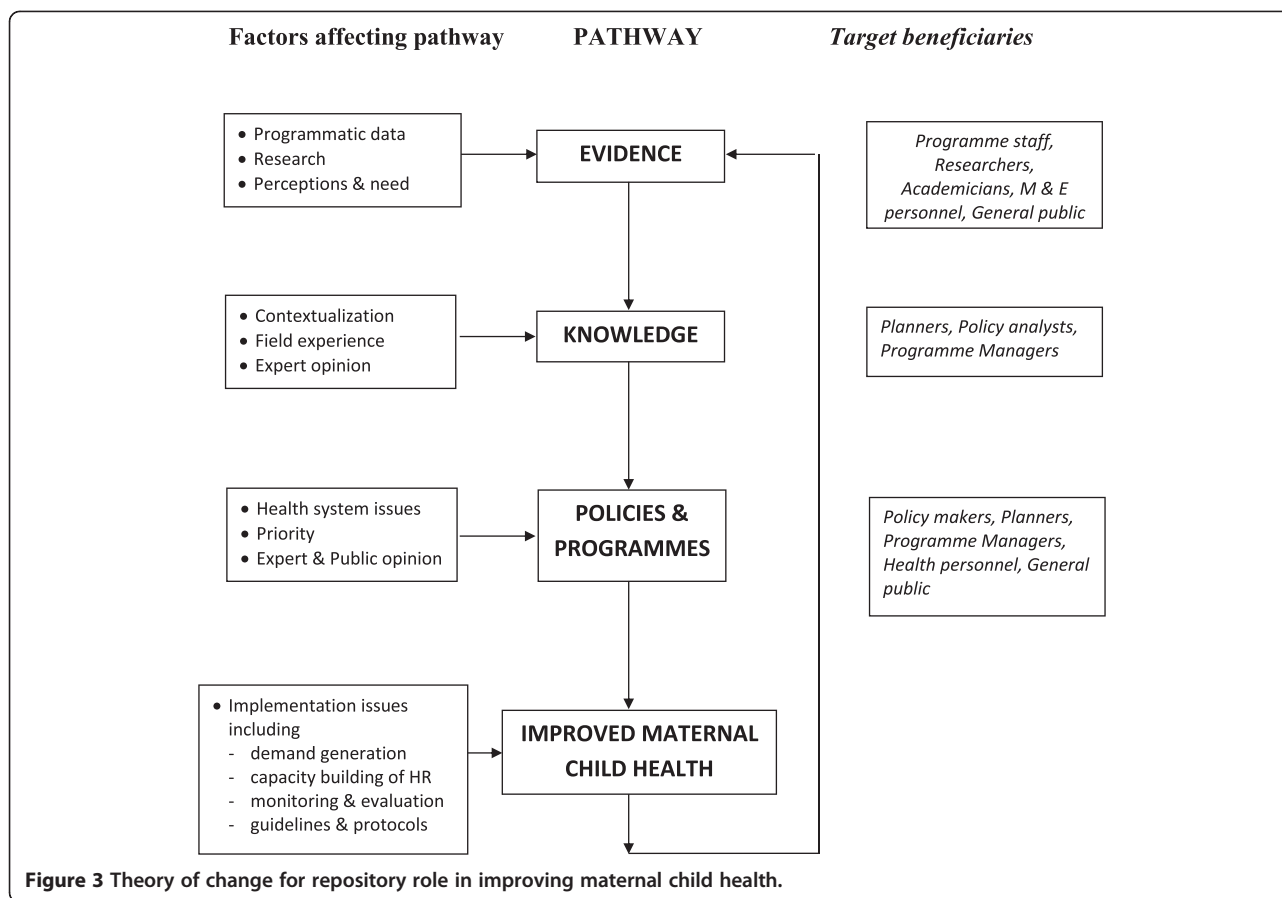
Factors affecting pathway

PATHWAY

*Target beneficiaries*

- Programmatic data
- Research
- Perceptions & need

EVIDENCE

*Programme staff, Researchers, Academicians, M & E personnel, General public*

- Contextualization
- Field experience
- Expert opinion

KNOWLEDGE

*Planners, Policy analysts, Programme Managers*

- Health system issues
- Priority
- Expert & Public opinion

POLICIES & PROGRAMMES

*Policy makers, Planners, Programme Managers, Health personnel, General public*

- Implementation issues including
  - demand generation
  - capacity building of HR
  - monitoring & evaluation
  - guidelines & protocols

IMPROVED MATERNAL CHILD HEALTH

**Figure 3** Theory of change for repository role in improving maternal child health.